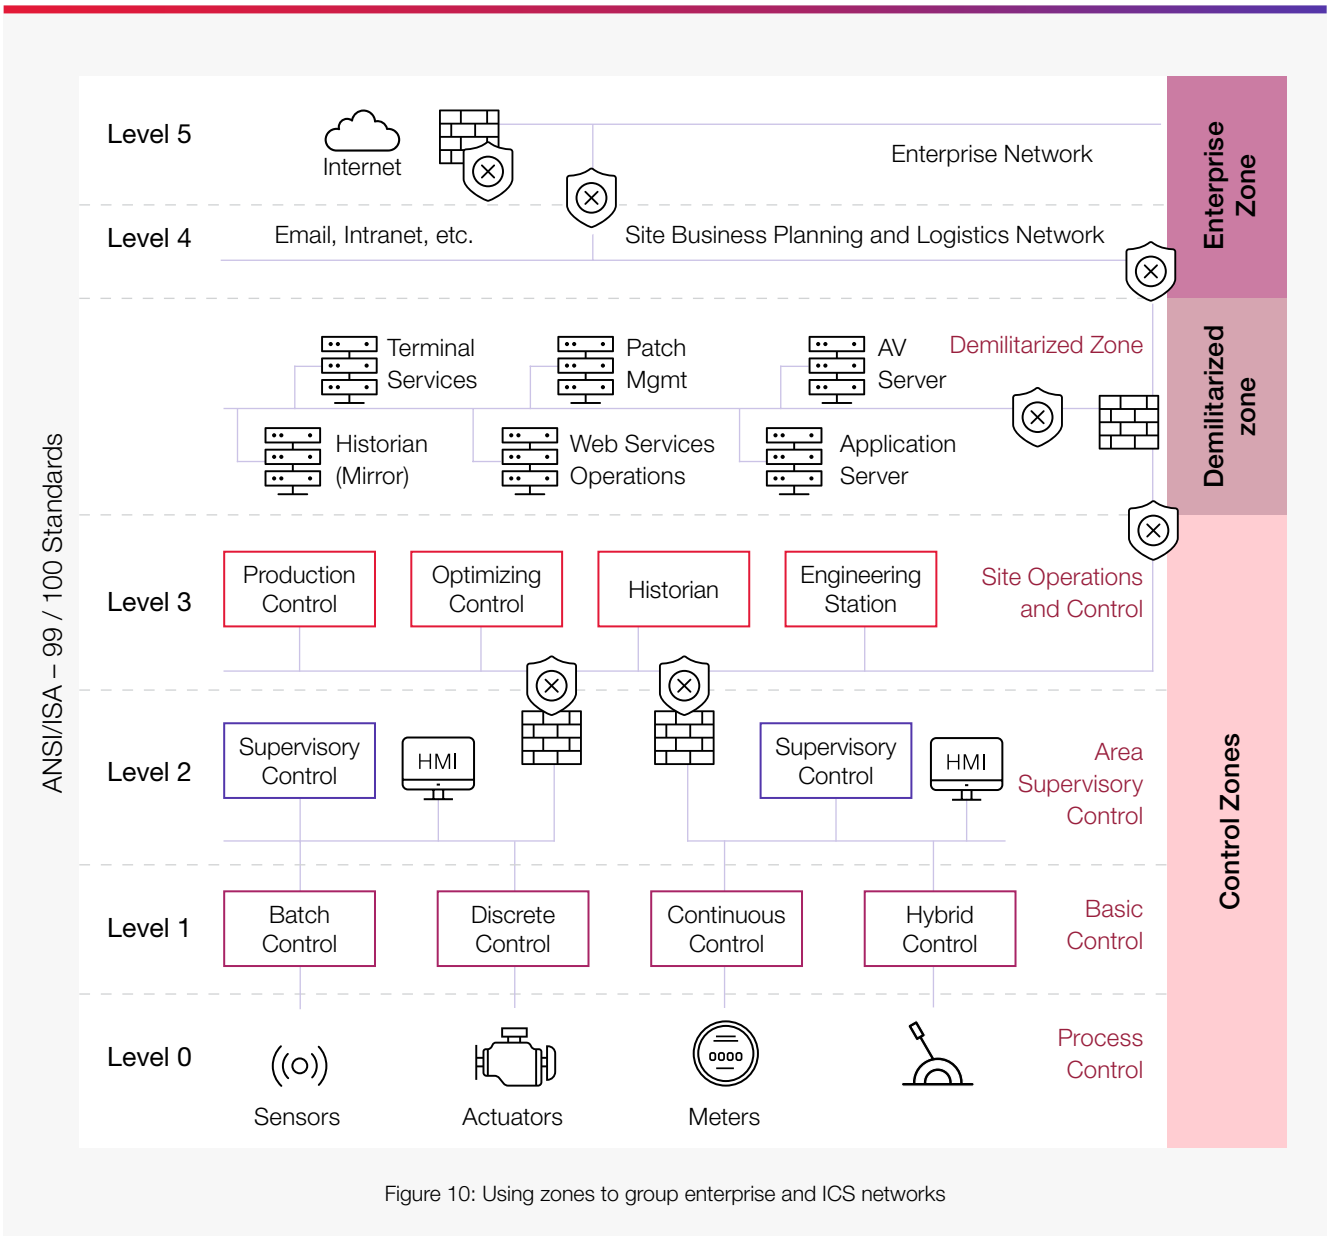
ANSI/ISA – 99 / 100 Standards

Level 5

Internet

Enterprise Network

Level 4

Email, Intranet, etc.

Site Business Planning and Logistics Network

Enterprise Zone

Terminal Services

Patch Mgmt

AV Server

Demilitarized Zone

Historian (Mirror)

Web Services Operations

Application Server

Demilitarized zone

Level 3

Production Control

Optimizing Control

Historian

Engineering Station

Site Operations and Control

Level 2

Supervisory Control

HMI

Supervisory Control

HMI

Area Supervisory Control

Level 1

Batch Control

Discrete Control

Continuous Control

Hybrid Control

Basic Control

Level 0

Sensors

Actuators

0000

Meters

Process Control

Control Zones

Figure 10: Using zones to group enterprise and ICS networks